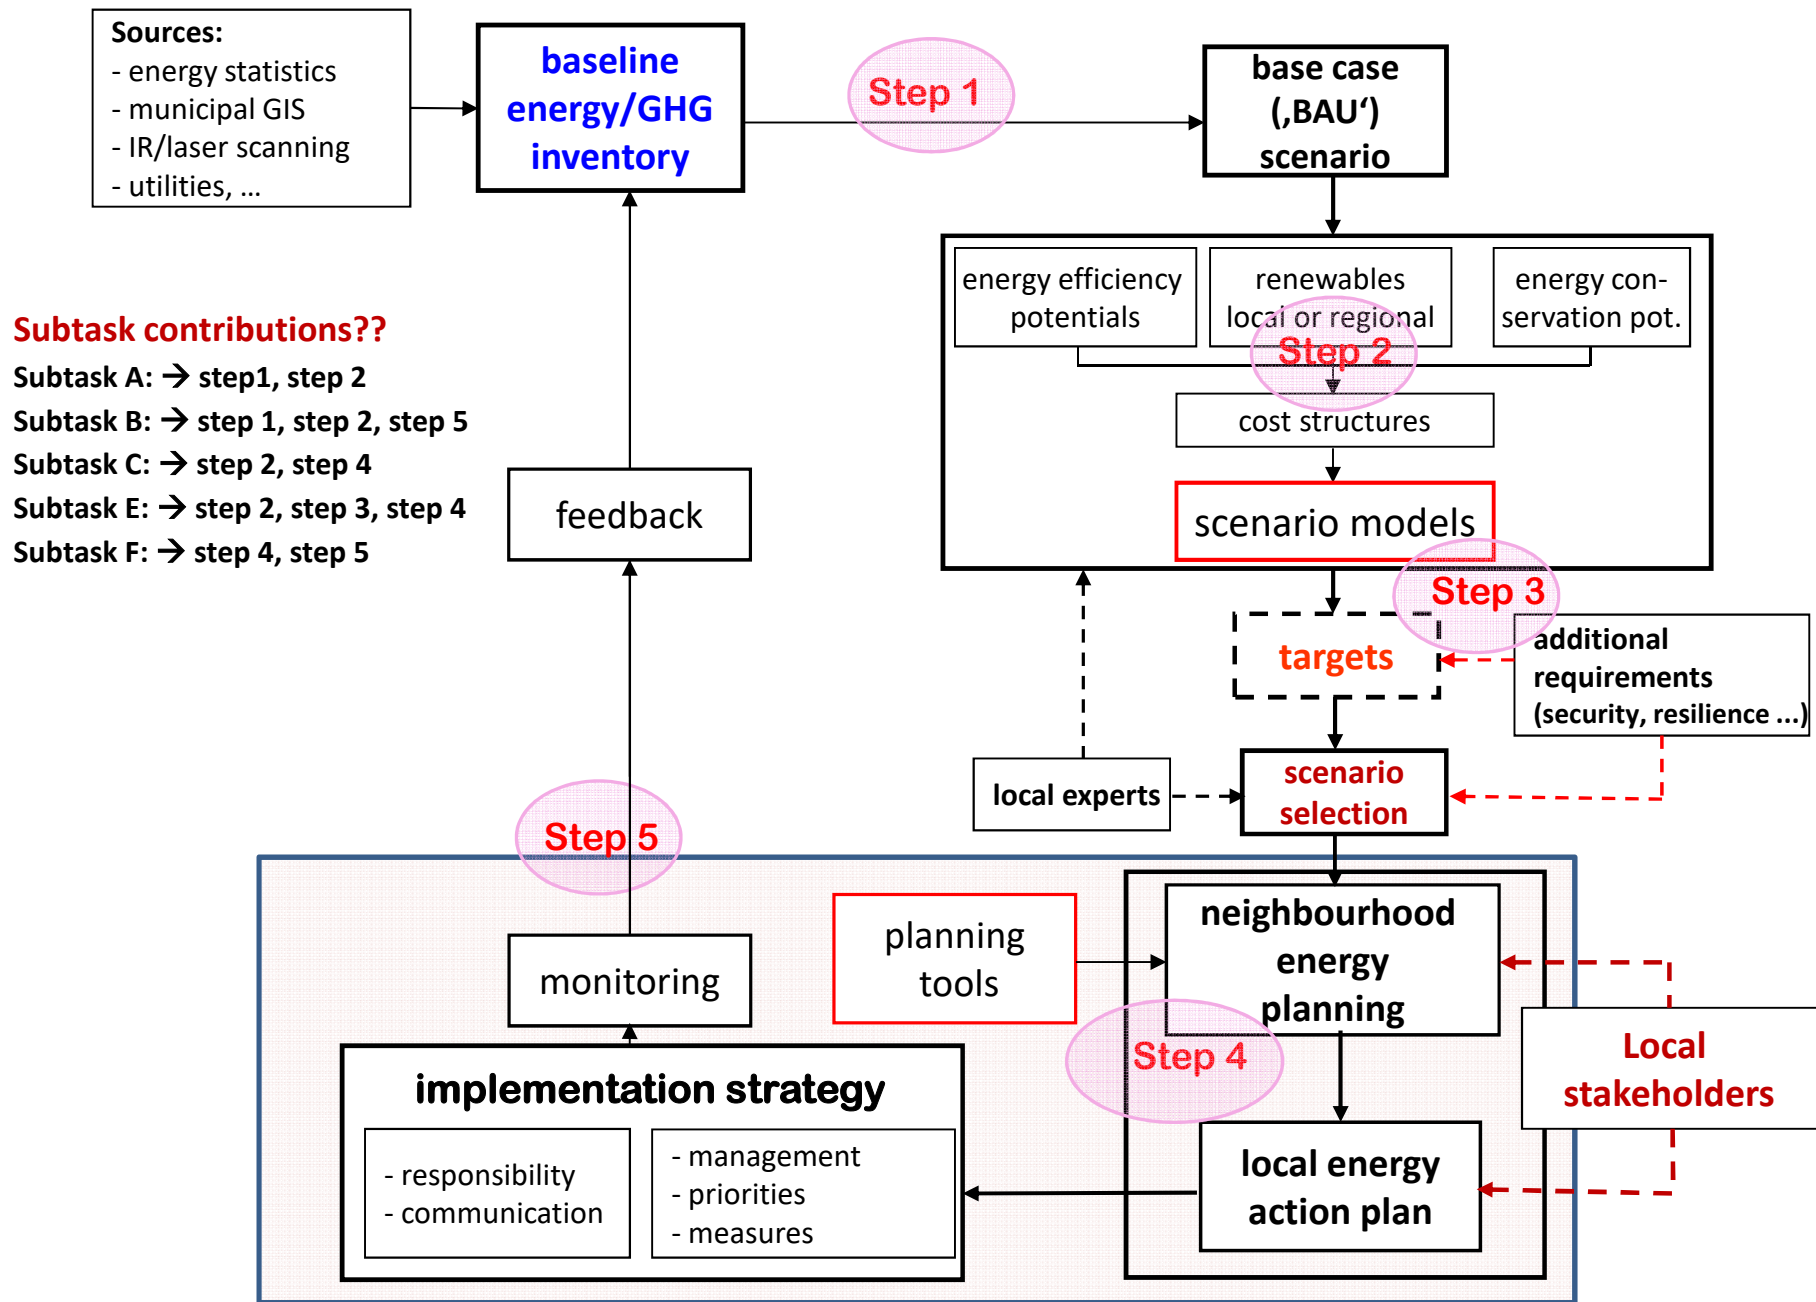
Sources:
- energy statistics
- municipal GIS
- IR/laser scanning
- utilities, …

baseline energy/GHG inventory

Step 1

base case (‚BAU‘) scenario

energy efficiency potentials

renewables local or regional

energy conservation pot.

Step 2

cost structures

scenario models

Step 3

targets

additional requirements (security, resilience …)

local experts

scenario selection

Subtask contributions??
Subtask A: → step1, step 2
Subtask B: → step 1, step 2, step 5
Subtask C: → step 2, step 4
Subtask E: → step 2, step 3, step 4
Subtask F: → step 4, step 5

feedback

Step 5

monitoring

planning tools

neighbourhood energy planning

Step 4

Local stakeholders

implementation strategy

- responsibility
- communication

- management
- priorities
- measures

local energy action plan